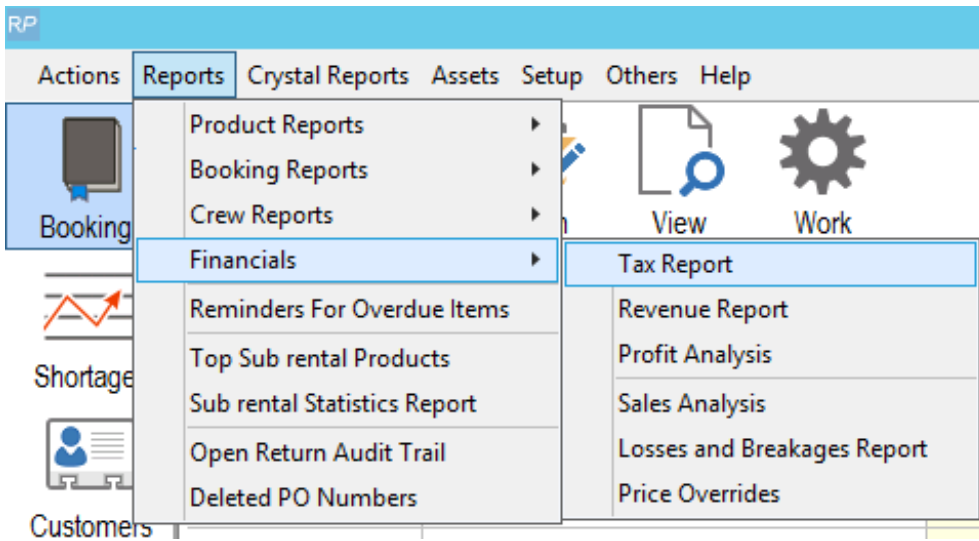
RP

Actions Reports Crystal Reports Assets Setup Others Help

Booking

Shortage

Customers

n

View

Work

Product Reports
Booking Reports
Crew Reports
Financials
Reminders For Overdue Items
Top Sub rental Products
Sub rental Statistics Report
Open Return Audit Trail
Deleted PO Numbers

Tax Report
Revenue Report
Profit Analysis
Sales Analysis
Losses and Breakages Report
Price Overrides